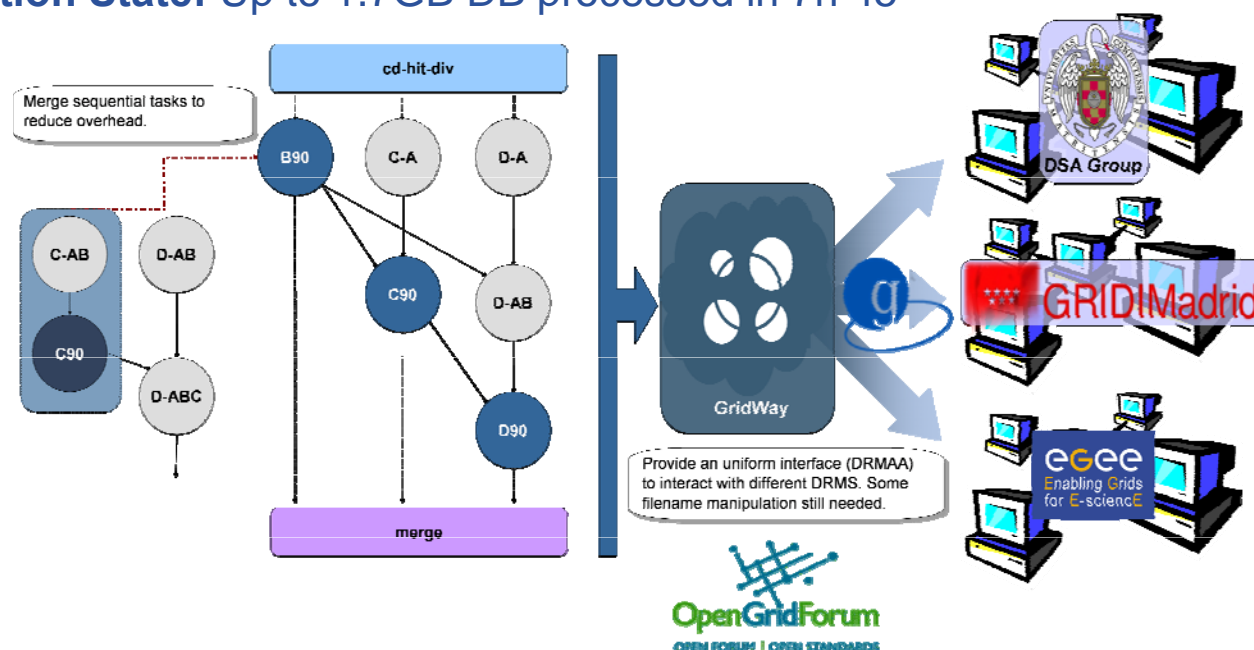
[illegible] State: Up to 1.7GB DB processed in 7h 40'

cd-hit-div

Merge sequential tasks to reduce overhead.

B90

C-A

D-A

C-AB

D-AB

C90

D-AB

C90

D-ABC

D90

merge

GridWay

Provide an uniform interface (DRMAA) to interact with different DRMS. Some filename manipulation still needed.

OpenGridForum

OPEN FORUM | OPEN STANDARDS

DSA Group

GRIDIMadrid

egee

Enabling Grids for E-sciencE